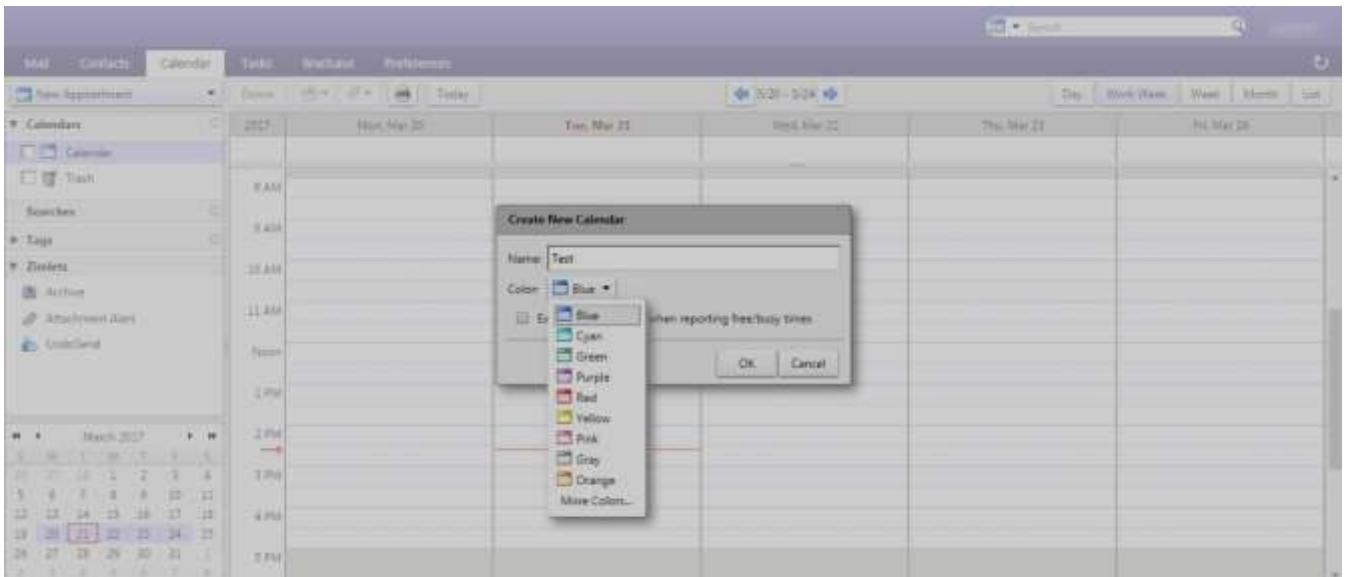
Search

Mail Contacts Calendar Tasks Briefcase Preferences

New Appointment Delete Today 3/20 - 3/24 Day Work Week Week Month List

Calendars
Calendar
Trash
Searches
Tags
Zimlets
Archive
Attachment Alert
UndoSend

2017 Mon, Mar 20 Tue, Mar 21 Wed, Mar 22 Thu, Mar 23 Fri, Mar 24

8 AM
9 AM
10 AM
11 AM
Noon
1 PM
2 PM
3 PM
4 PM
5 PM

Create New Calendar

Name: Test

Color: Blue

Ex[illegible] when reporting free/busy times

OK Cancel

Blue
Cyan
Green
Purple
Red
Yellow
Pink
Gray
Orange
More Colors...

March 2017
S M T W T F S
26 27 28 1 2 3 4
5 6 7 8 9 10 11
12 13 14 15 16 17 18
19 20 21 22 23 24 25
26 27 28 29 30 31 1